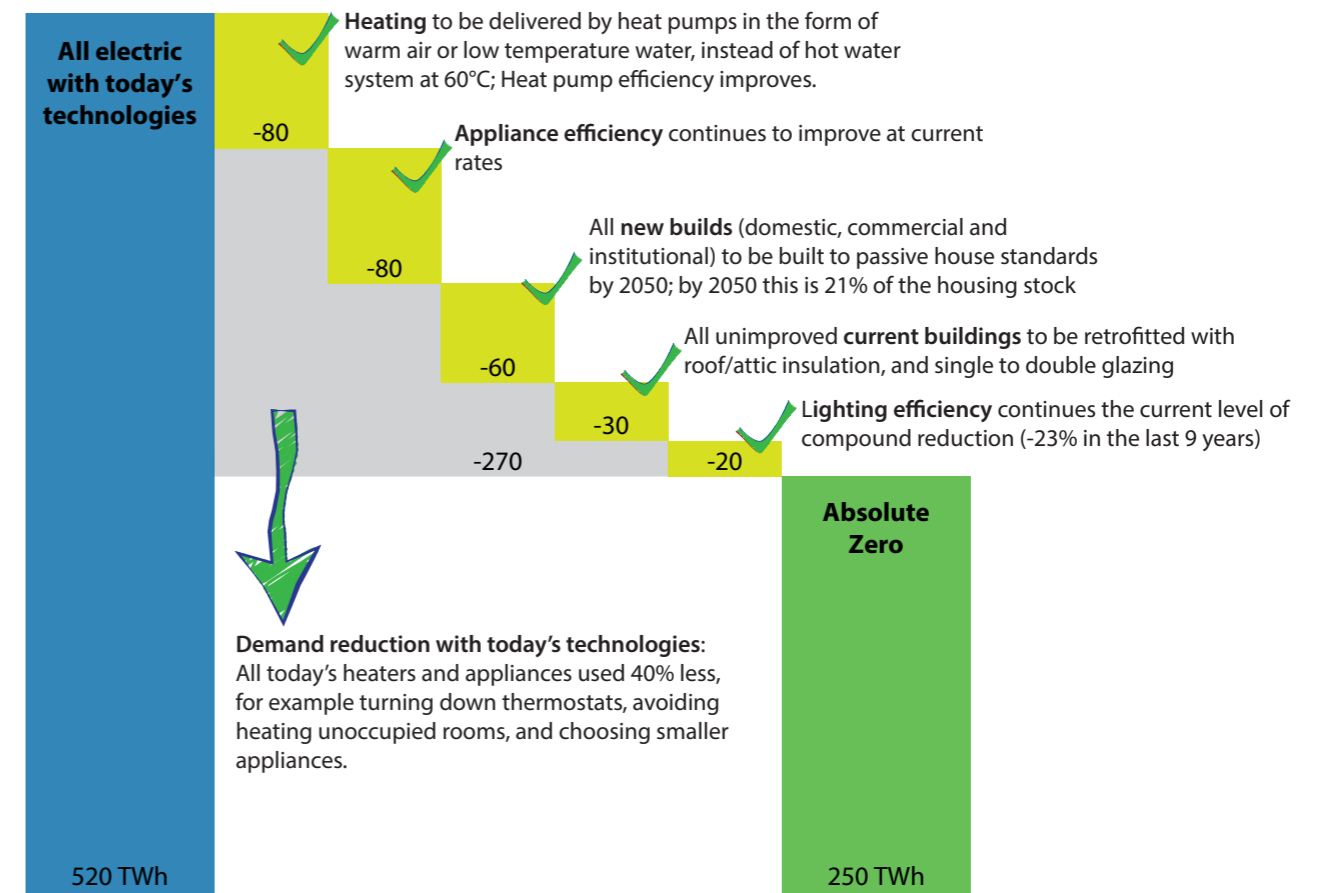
All electric with today's technologies

Heating to be delivered by heat pumps in the form of warm air or low temperature water, instead of hot water system at 60°C; Heat pump efficiency improves.

-80

Appliance efficiency continues to improve at current rates

-80

All new builds (domestic, commercial and institutional) to be built to passive house standards by 2050; by 2050 this is 21% of the housing stock

-60

All unimproved current buildings to be retrofitted with roof/attic insulation, and single to double glazing

-30

Lighting efficiency continues the current level of compound reduction (-23% in the last 9 years)

-270

-20

Absolute Zero

Demand reduction with today's technologies: All today's heaters and appliances used 40% less, for example turning down thermostats, avoiding heating unoccupied rooms, and choosing smaller appliances.

520 TWh

250 TWh